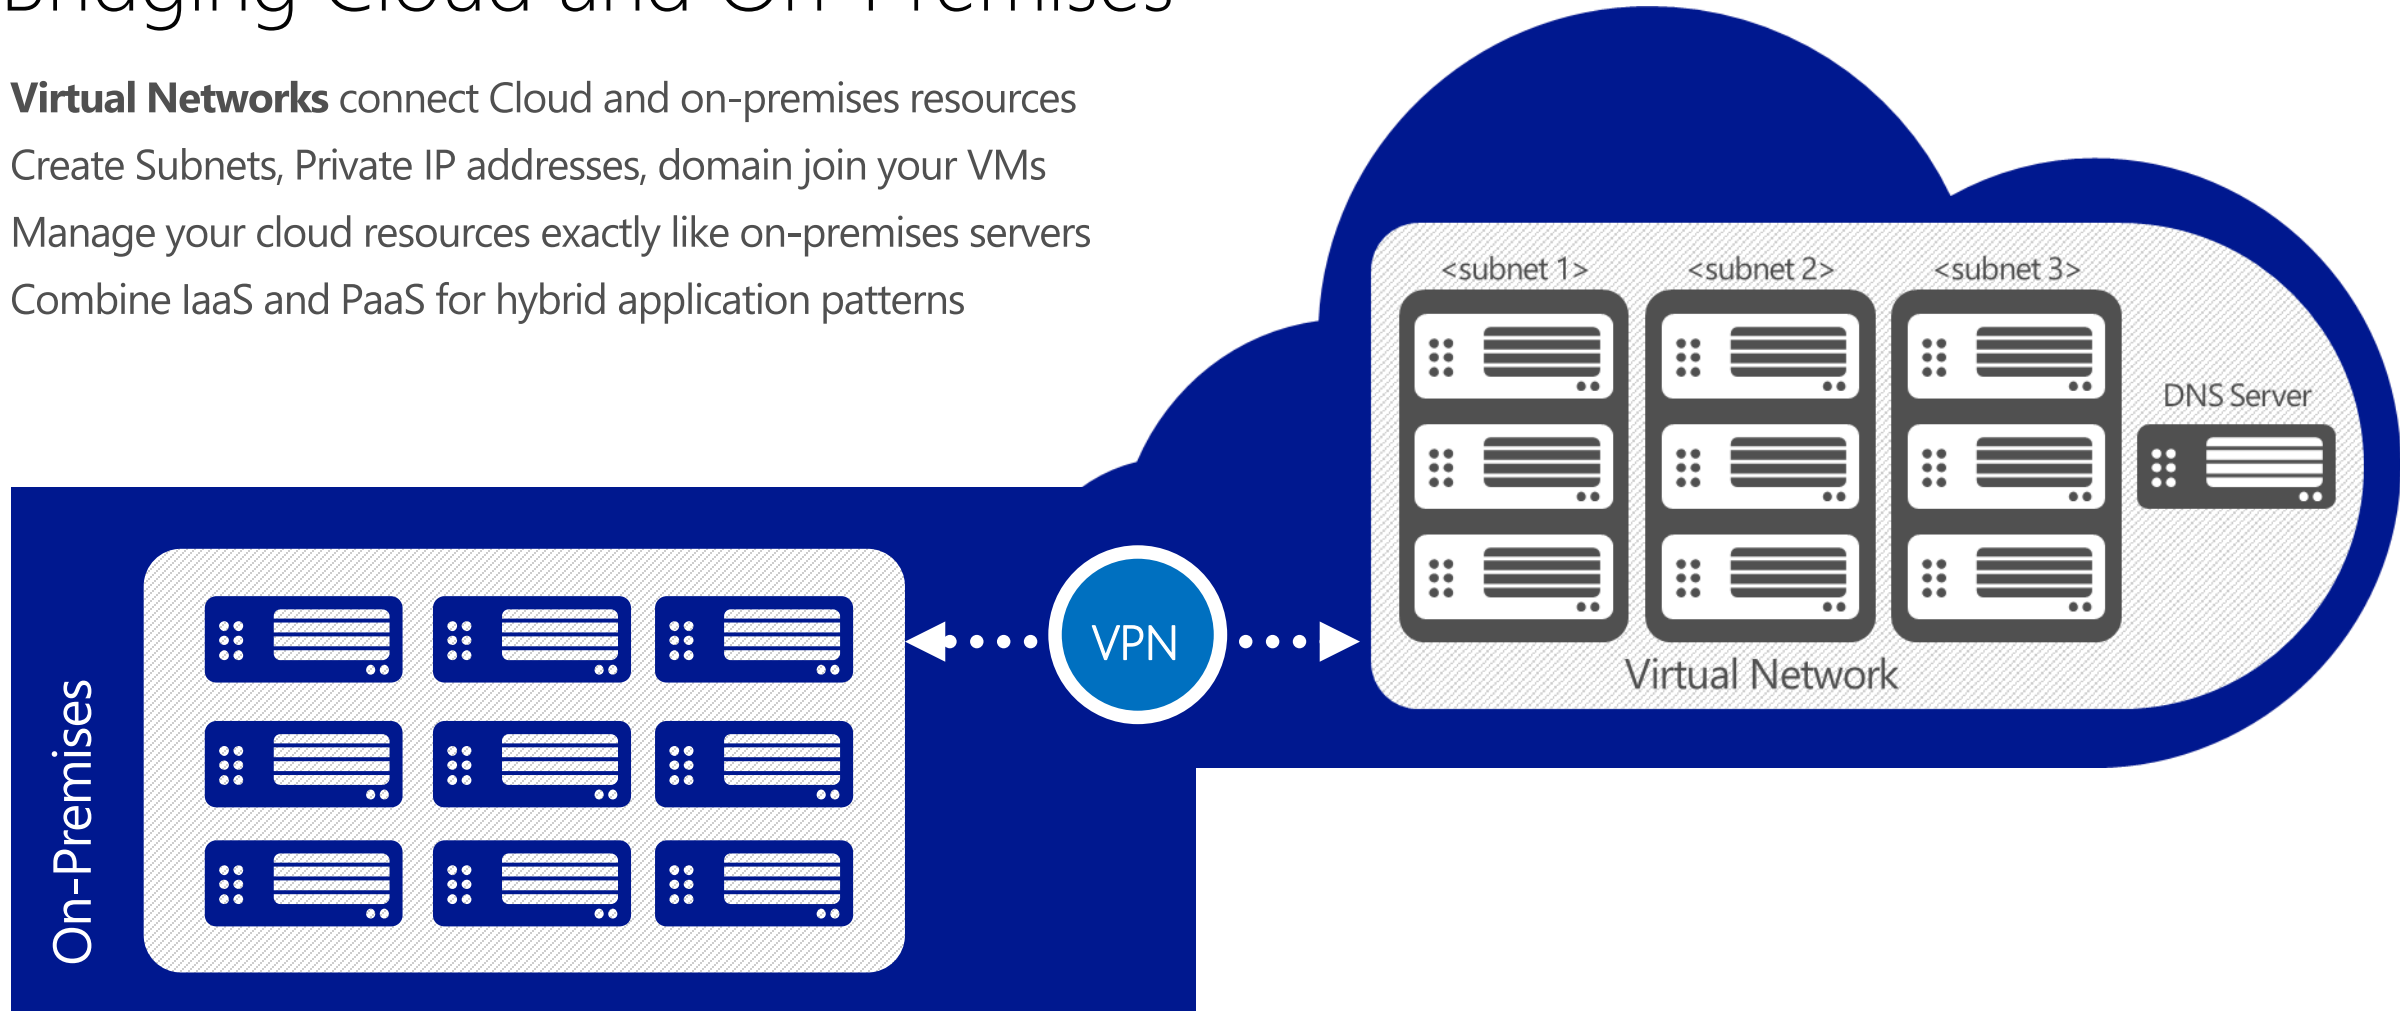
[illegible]

**Virtual Networks** connect Cloud and on-premises resources

Create Subnets, Private IP addresses, domain join your VMs

Manage your cloud resources exactly like on-premises servers

Combine IaaS and PaaS for hybrid application patterns

<subnet 1>
<subnet 2>
<subnet 3>
DNS Server
Virtual Network
VPN
On-Premises